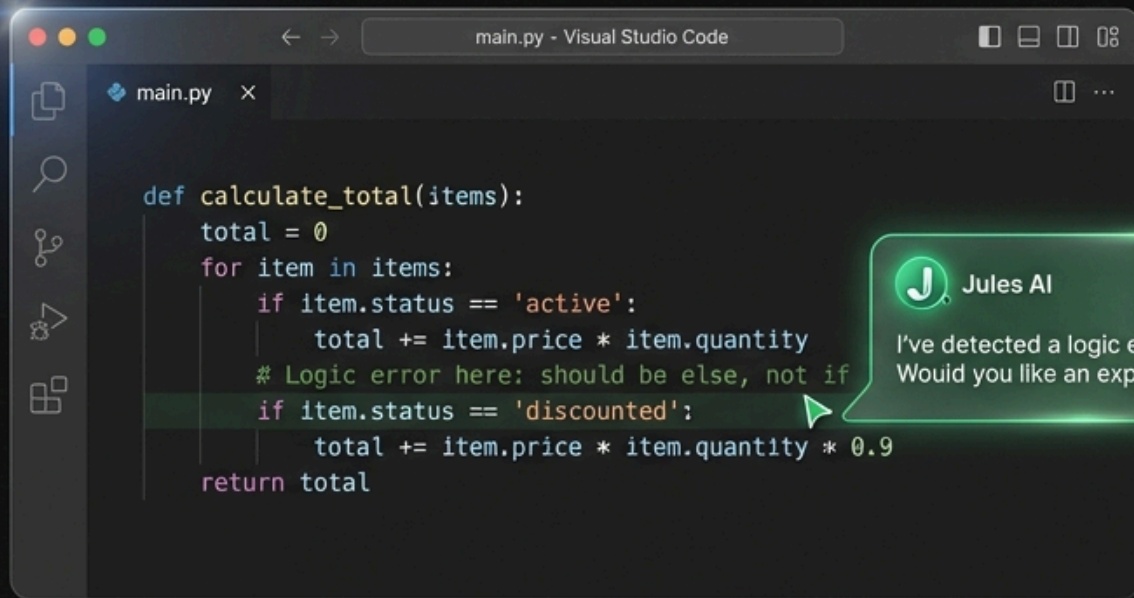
main.py - Visual Studio Code

main.py ×

def calculate_total(items):
    total = 0
    for item in items:
        if item.status == 'active':
            total += item.price * item.quantity
        # Logic error here: should be else, not if
        if item.status == 'discounted':
            total += item.price * item.quantity * 0.9
    return total

J Jules AI

I've detected a logic e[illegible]
Wouid you like an exp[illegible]